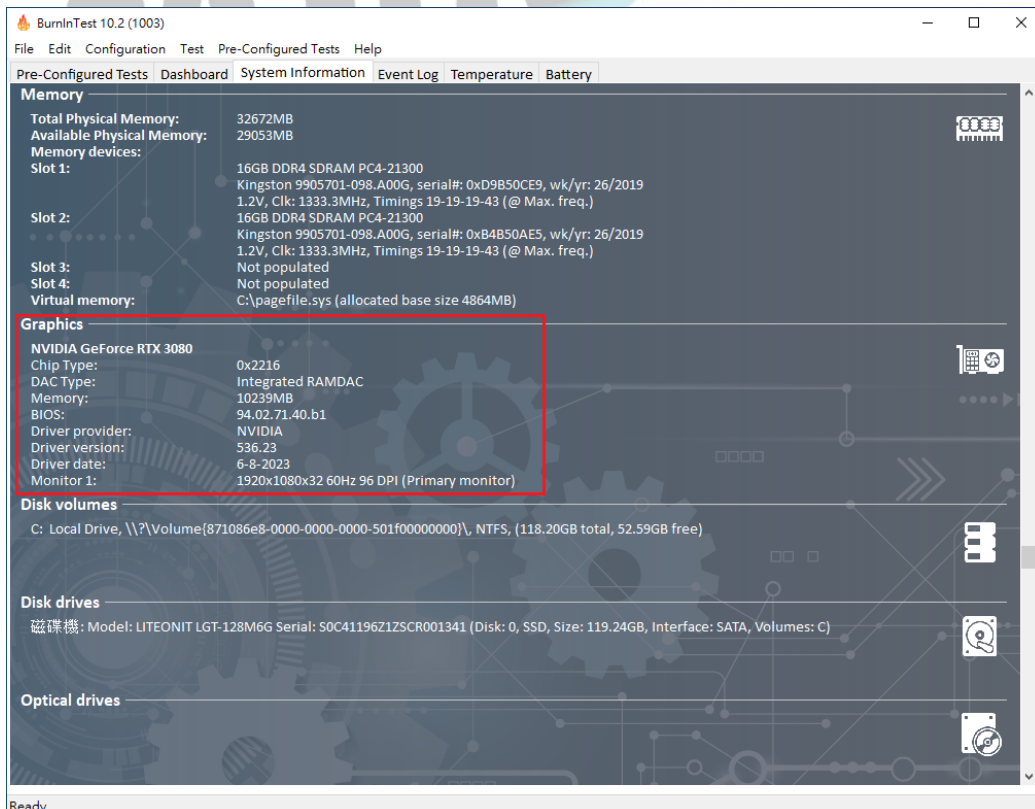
BurnInTest 10.2 (1003)

File Edit Configuration Test Pre-Configured Tests Help

Pre-Configured Tests | Dashboard | System Information | Event Log | Temperature | Battery

Memory

| | |
|---|---|
| Total Physical Memory: | 32672MB |
| Available Physical Memory: | 29053MB |
| Memory devices: | |
| Slot 1: | 16GB DDR4 SDRAM PC4-21300<br>Kingston 9905701-098.A00G, serial#: 0xD9B50CE9, wk/yr: 26/2019<br>1.2V, Clk: 1333.3MHz, Timings 19-19-19-43 (@ Max. freq.) |
| Slot 2: | 16GB DDR4 SDRAM PC4-21300<br>Kingston 9905701-098.A00G, serial#: 0xB4B50AE5, wk/yr: 26/2019<br>1.2V, Clk: 1333.3MHz, Timings 19-19-19-43 (@ Max. freq.) |
| Slot 3: | Not populated |
| Slot 4: | Not populated |
| Virtual memory: | C:\pagefile.sys (allocated base size 4864MB) |

Graphics

NVIDIA GeForce RTX 3080

| | |
|---|---|
| Chip Type: | 0x2216 |
| DAC Type: | Integrated RAMDAC |
| Memory: | 10239MB |
| BIOS: | 94.02.71.40.b1 |
| Driver provider: | NVIDIA |
| Driver version: | 536.23 |
| Driver date: | 6-8-2023 |
| Monitor 1: | 1920x1080x32 60Hz 96 DPI (Primary monitor) |

Disk volumes

C: Local Drive, \\?\Volume{871086e8-0000-0000-0000-501f00000000}\, NTFS, (118.20GB total, 52.59GB free)

Disk drives

磁碟機: Model: LITEONIT LGT-128M6G Serial: S0C41196Z1ZSCR001341 (Disk: 0, SSD, Size: 119.24GB, Interface: SATA, Volumes: C)

Optical drives

Ready